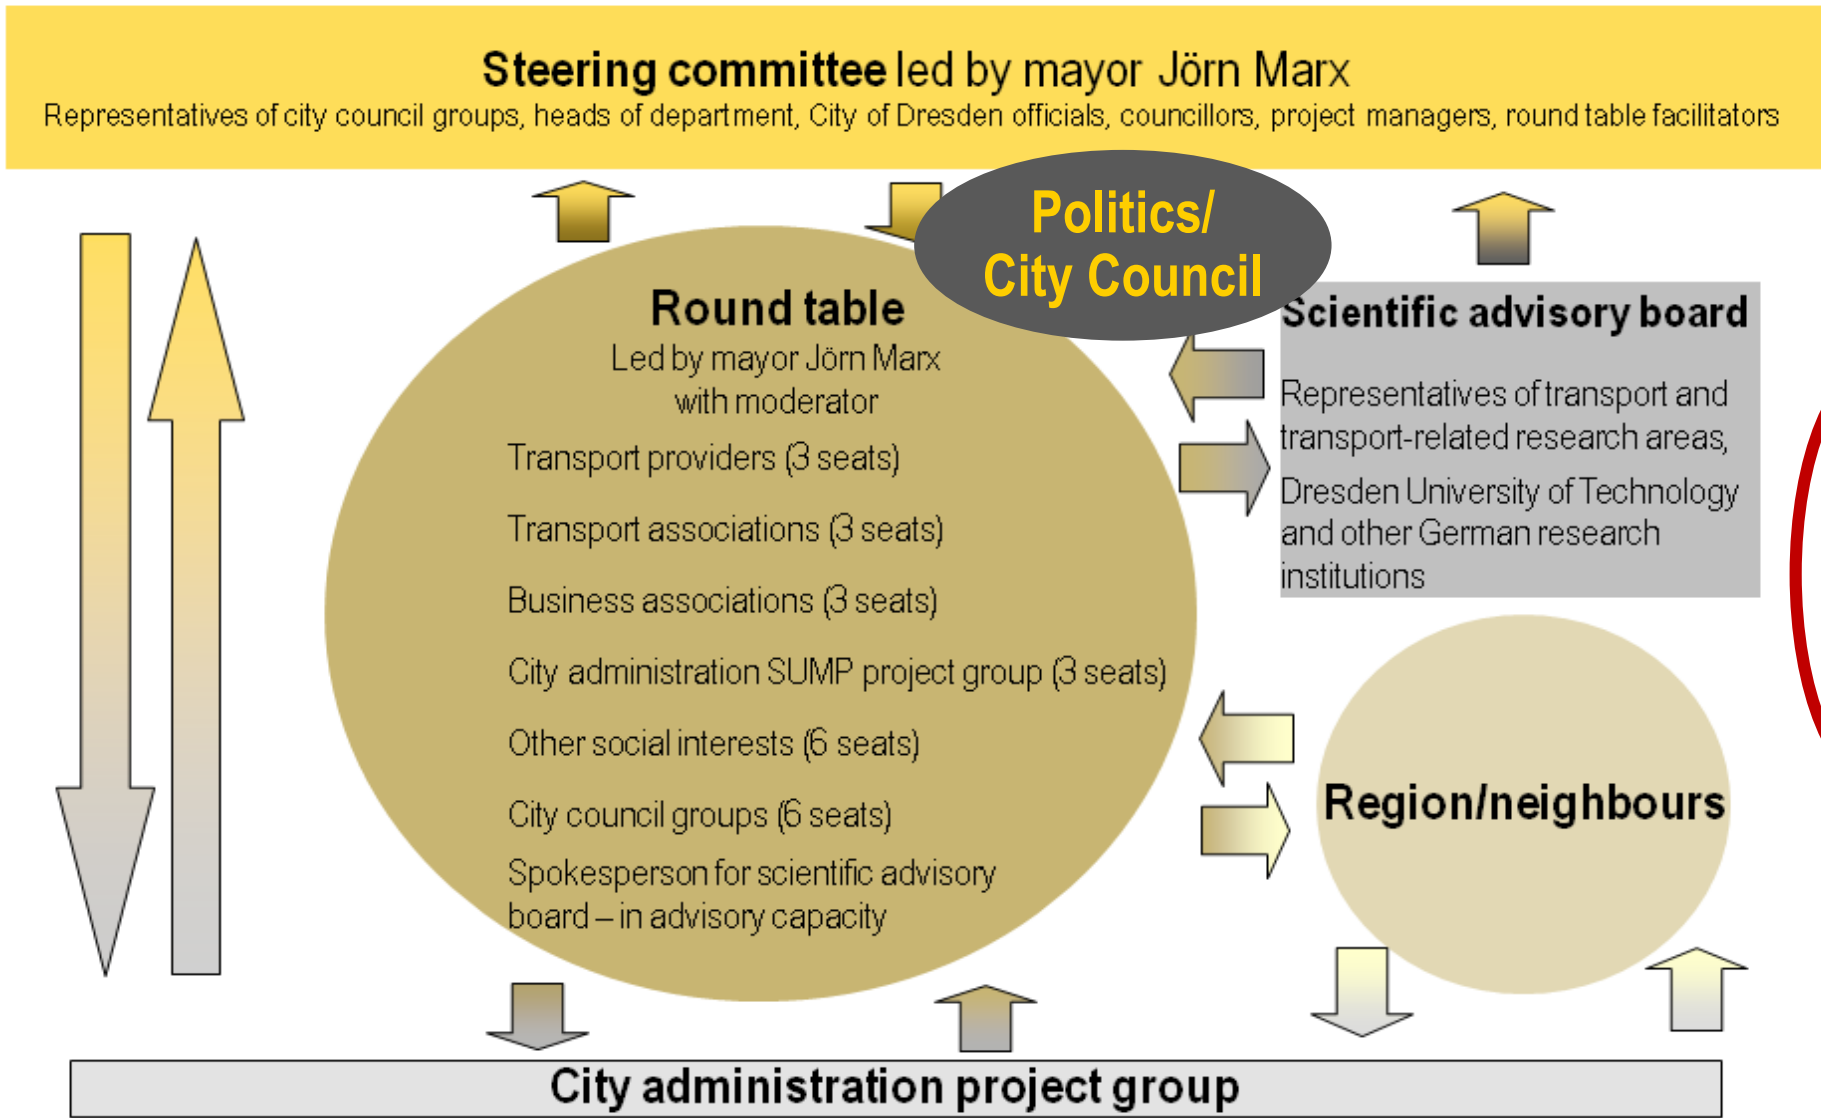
**Steering committee** led by mayor Jörn Marx
Representatives of city council groups, heads of department, City of Dresden officials, councillors, project managers, round table facilitators

Politics/
City Council

**Round table**
Led by mayor Jörn Marx
with moderator
Transport providers (3 seats)
Transport associations (3 seats)
Business associations (3 seats)
City administration SUMP project group (3 seats)
Other social interests (6 seats)
City council groups (6 seats)
Spokesperson for scientific advisory board – in advisory capacity

**Scientific advisory board**
Representatives of transport and transport-related research areas,
Dresden University of Technology and other German research institutions

**Region/neighbours**

**City administration project group**